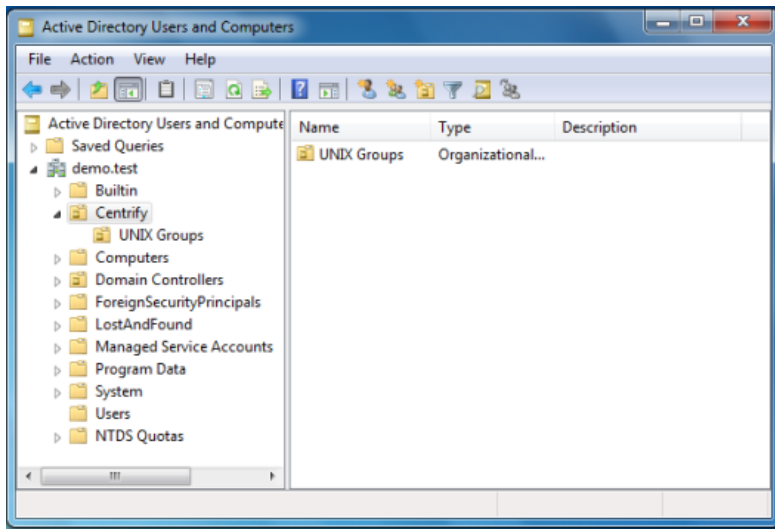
Active Directory Users and Computers

File Action View Help

Active Directory Users and Compute
Saved Queries
demo.test
Builtin
Centrify
UNIX Groups
Computers
Domain Controllers
ForeignSecurityPrincipals
LostAndFound
Managed Service Accounts
Program Data
System
Users
NTDS Quotas

| Name | Type | Description |
|---|---|---|
| UNIX Groups | Organizational... | |